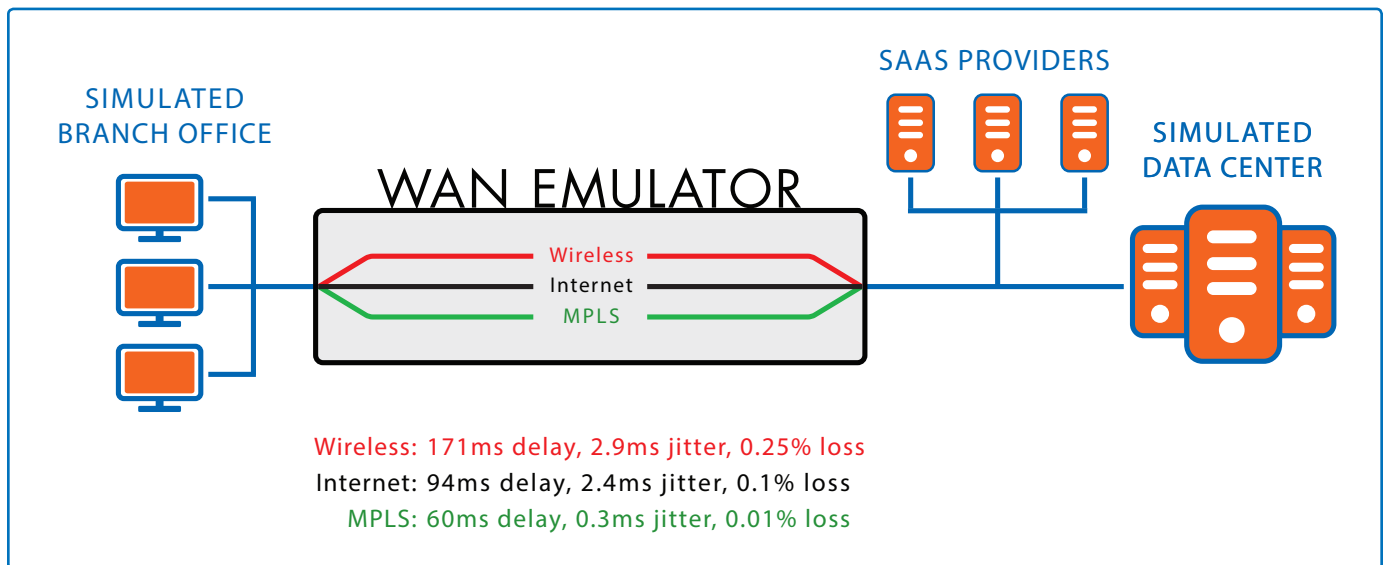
SIMULATED BRANCH OFFICE

WAN EMULATOR

Wireless
Internet
MPLS

SAAS PROVIDERS

SIMULATED DATA CENTER

Wireless: 171ms delay, 2.9ms jitter, 0.25% loss
Internet: 94ms delay, 2.4ms jitter, 0.1% loss
MPLS: 60ms delay, 0.3ms jitter, 0.01% loss